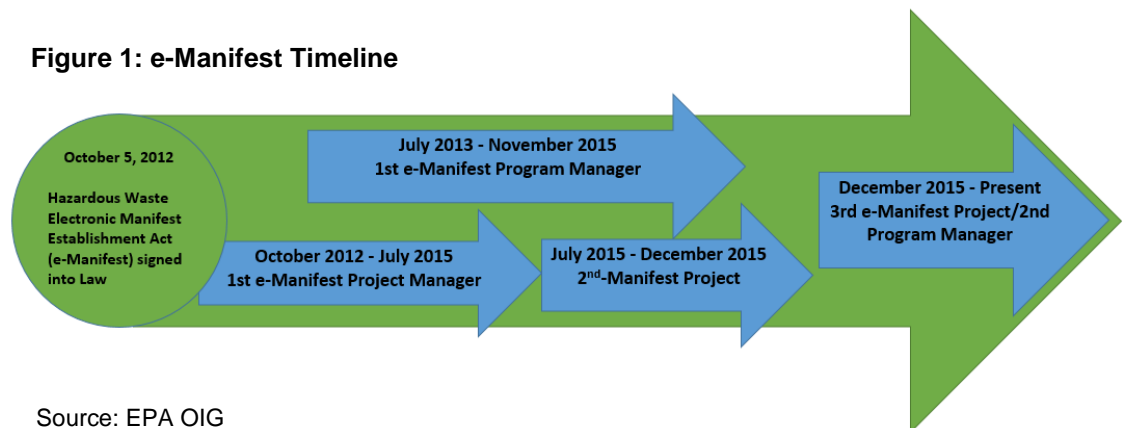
Figure 1: e-Manifest Timeline

October 5, 2012

Hazardous Waste Electronic Manifest Establishment Act (e-Manifest) signed into Law

July 2013 - November 2015
1st e-Manifest Program Manager

October 2012 - July 2015
1st e-Manifest Project Manager

July 2015 - December 2015
$2^{nd}$-Manifest Project

December 2015 - Present
3rd e-Manifest Project/2nd Program Manager

Source: EPA OIG